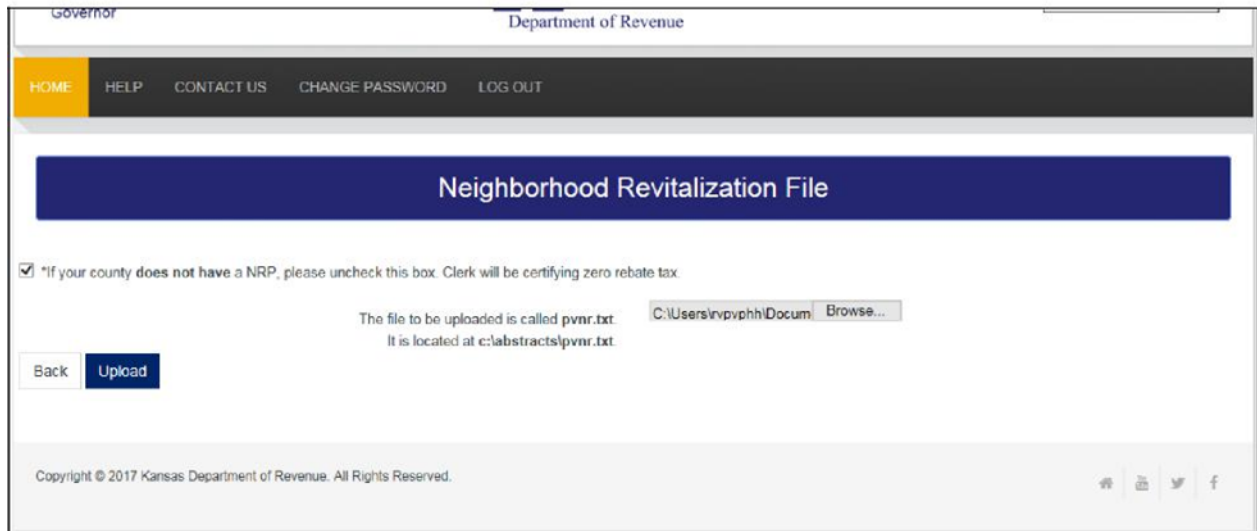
Governor

Department of Revenue

HOME HELP CONTACT US CHANGE PASSWORD LOG OUT

Neighborhood Revitalization File

☑ *If your county does not have a NRP, please uncheck this box. Clerk will be certifying zero rebate tax.

The file to be uploaded is called pvnr.txt.
It is located at c:\abstracts\pvnr.txt.

C:\Users\rvpyphh\Docum Browse...

Back Upload

Copyright © 2017 Kansas Department of Revenue. All Rights Reserved.